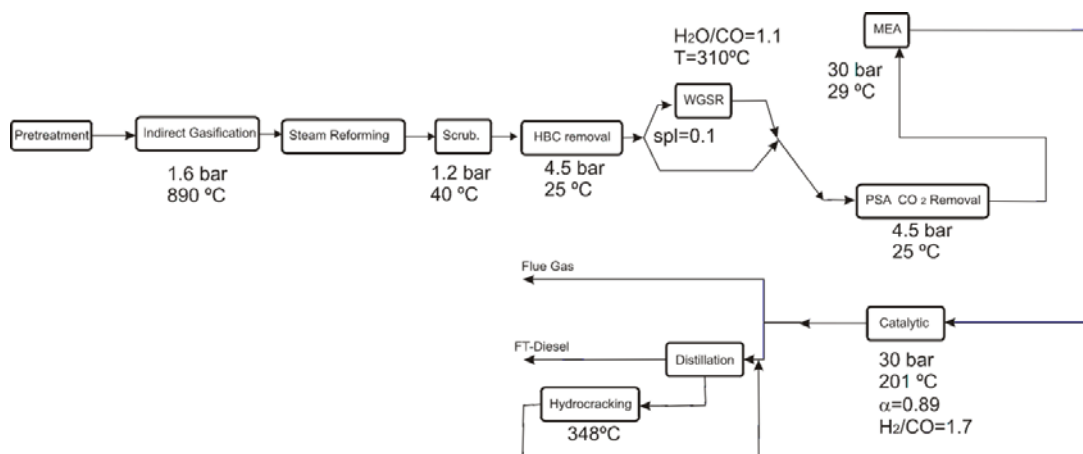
Pretreatment

Indirect Gasification

1.6 bar
890 ºC

Steam Reforming

Scrub.

1.2 bar
40 ºC

HBC removal

4.5 bar
25 ºC

spl=0.1

$H_2O/CO=1.1$
T=310ºC

WGSR

MEA

30 bar
29 ºC

PSA $CO_2$ Removal

4.5 bar
25 ºC

Flue Gas

FT-Diesel

Distillation

Catalytic

30 bar
201 ºC
$\alpha$=0.89
$H_2/CO=1.7$

Hydrocracking

348ºC